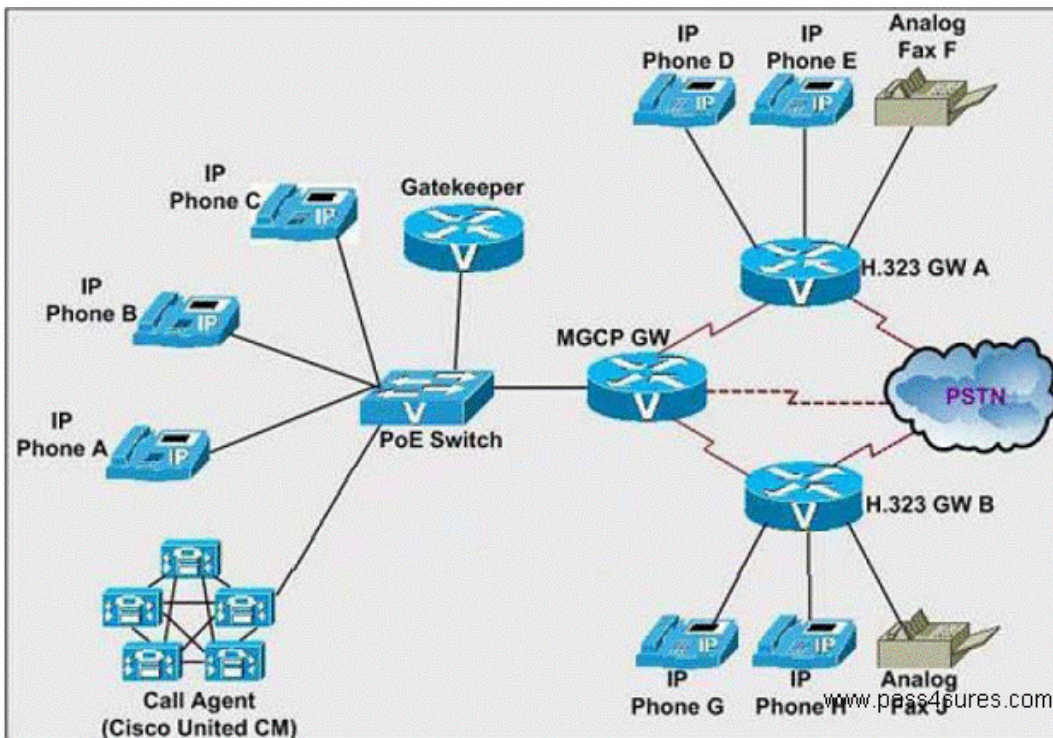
IP Phone D

IP Phone E

Analog Fax F

IP Phone C

Gatekeeper

IP Phone B

IP Phone A

PoE Switch

MGCP GW

H.323 GW A

PSTN

H.323 GW B

Call Agent (Cisco United CM)

IP Phone G

IP Phone H

Analog Fax J

www.pass4sures.com